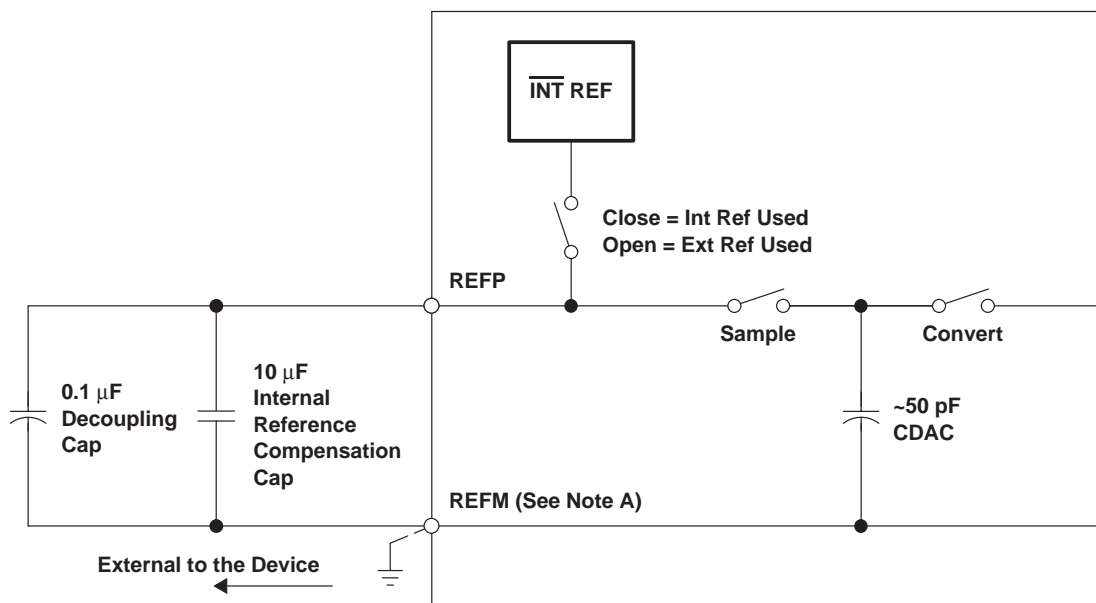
$\overline{\text{INT}}$ REF

Close = Int Ref Used
Open = Ext Ref Used

REFP

Sample

Convert

0.1 μF
Decoupling
Cap

10 μF
Internal
Reference
Compensation
Cap

~50 pF
CDAC

REFM (See Note A)

External to the Device